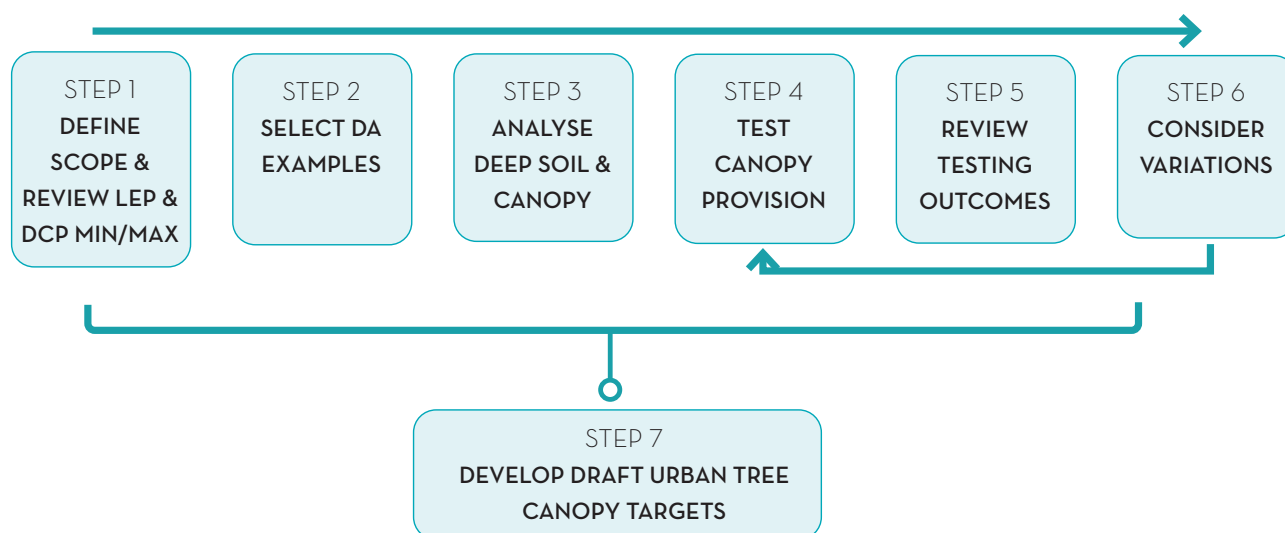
STEP 1
DEFINE SCOPE & REVIEW LEP & DCP MIN/MAX

STEP 2
SELECT DA EXAMPLES

STEP 3
ANALYSE DEEP SOIL & CANOPY

STEP 4
TEST CANOPY PROVISION

STEP 5
REVIEW TESTING OUTCOMES

STEP 6
CONSIDER VARIATIONS

STEP 7
DEVELOP DRAFT URBAN TREE CANOPY TARGETS